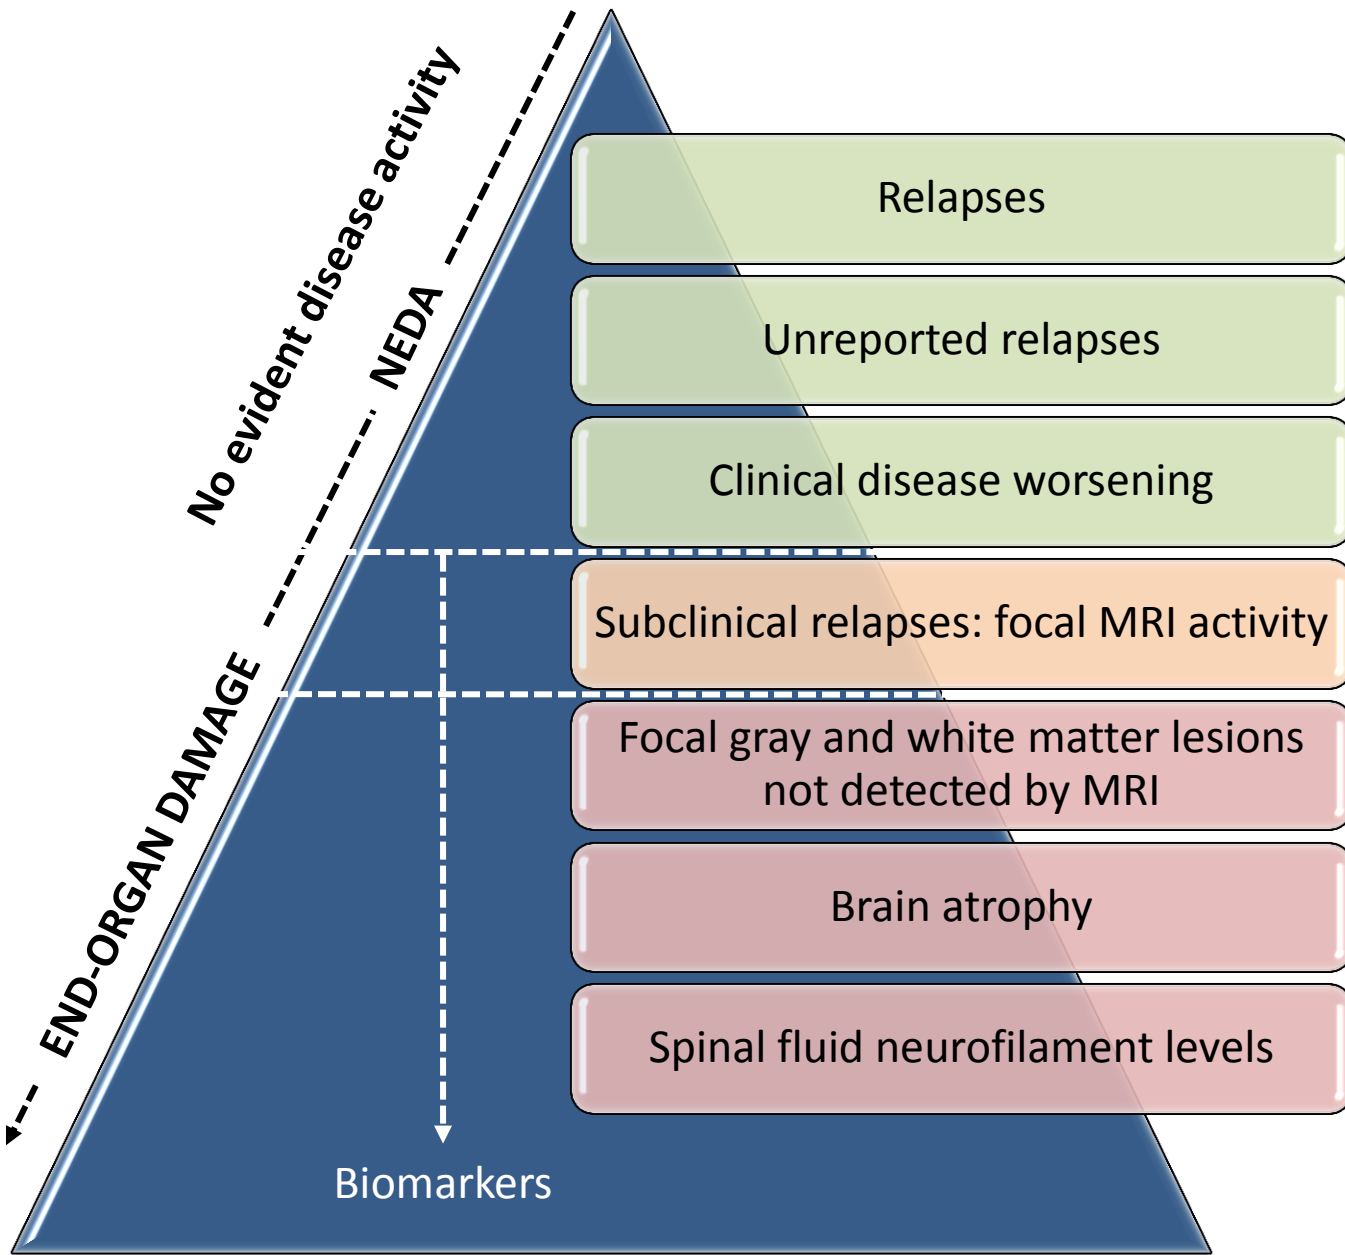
No evident disease activity

NEDA

END-ORGAN DAMAGE

Relapses

Unreported relapses

Clinical disease worsening

Subclinical relapses: focal MRI activity

Focal gray and white matter lesions not detected by MRI

Brain atrophy

Spinal fluid neurofilament levels

Biomarkers